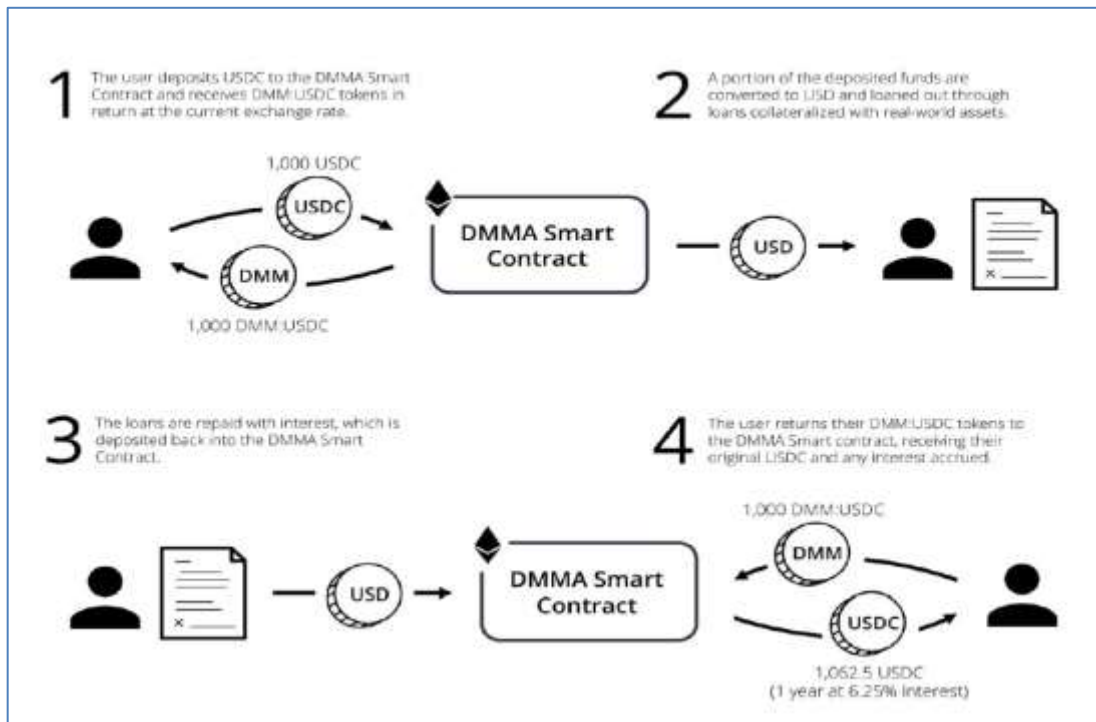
1 The user deposits USDC to the DMMA Smart Contract and receives DMM:USDC tokens in return at the current exchange rate.

2 A portion of the deposited funds are converted to USD and loaned out through loans collateralized with real-world assets.

1,000 USDC

USDC

DMMA Smart Contract

USD

DMM

1,000 DMM:USDC

×

3 The loans are repaid with interest, which is deposited back into the DMMA Smart Contract.

4 The user returns their DMM:USDC tokens to the DMMA Smart contract, receiving their original USDC and any interest accrued.

1,000 DMM:USDC

DMM

×

USD

DMMA Smart Contract

USDC

1,062.5 USDC
(1 year at 6.25% interest)